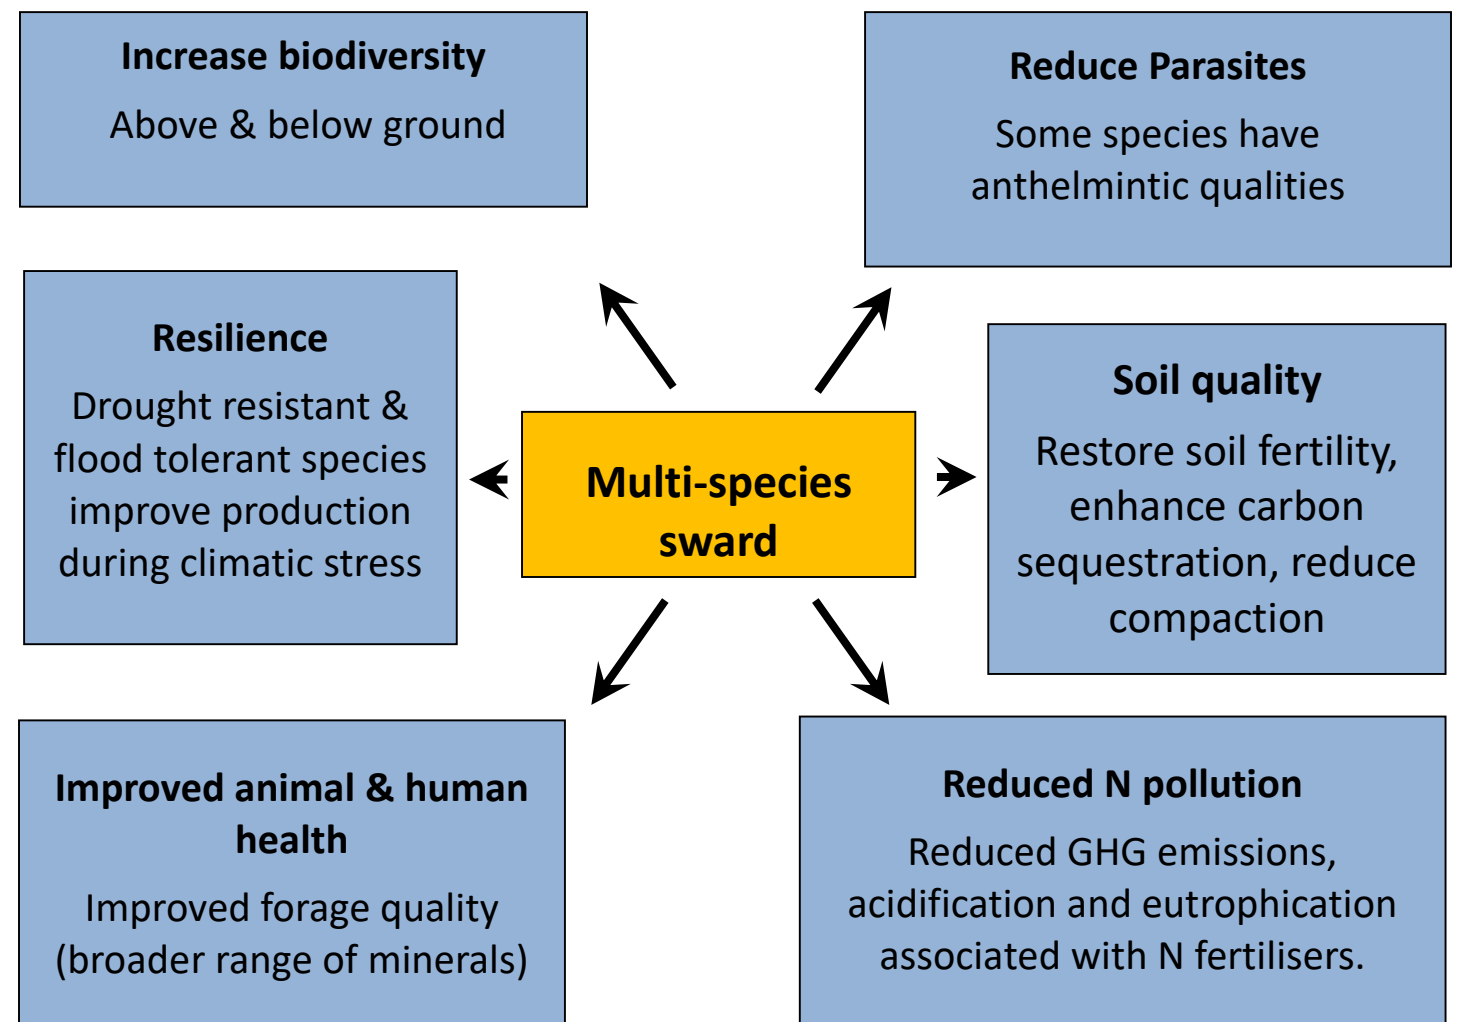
Increase biodiversity

Above & below ground

Reduce Parasites

Some species have anthelmintic qualities

Resilience

Drought resistant & flood tolerant species improve production during climatic stress

Multi-species sward

Soil quality

Restore soil fertility, enhance carbon sequestration, reduce compaction

Improved animal & human health

Improved forage quality (broader range of minerals)

Reduced N pollution

Reduced GHG emissions, acidification and eutrophication associated with N fertilisers.